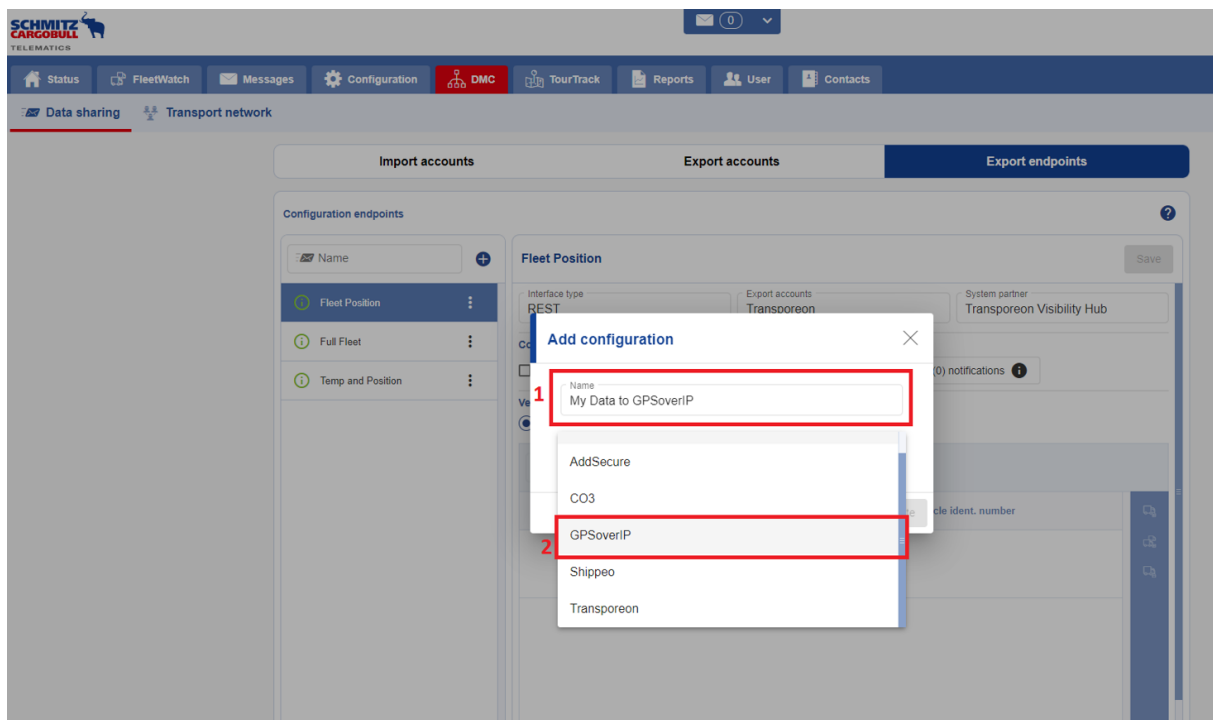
SCHMITZ CARGOBULL TELEMATICS

(0)

Status FleetWatch Messages Configuration DMC TourTrack Reports User Contacts

Data sharing Transport network

Import accounts Export accounts Export endpoints

Configuration endpoints

Name

Fleet Position
Full Fleet
Temp and Position

Fleet Position

Save

Interface type
REST

Export accounts
Transporeon

System partner
Transporeon Visibility Hub

Add configuration

1

Name
My Data to GPSoverIP

(0) notifications

AddSecure
CO3
2
GPSoverIP
Shippeo
Transporeon

cle ident. number